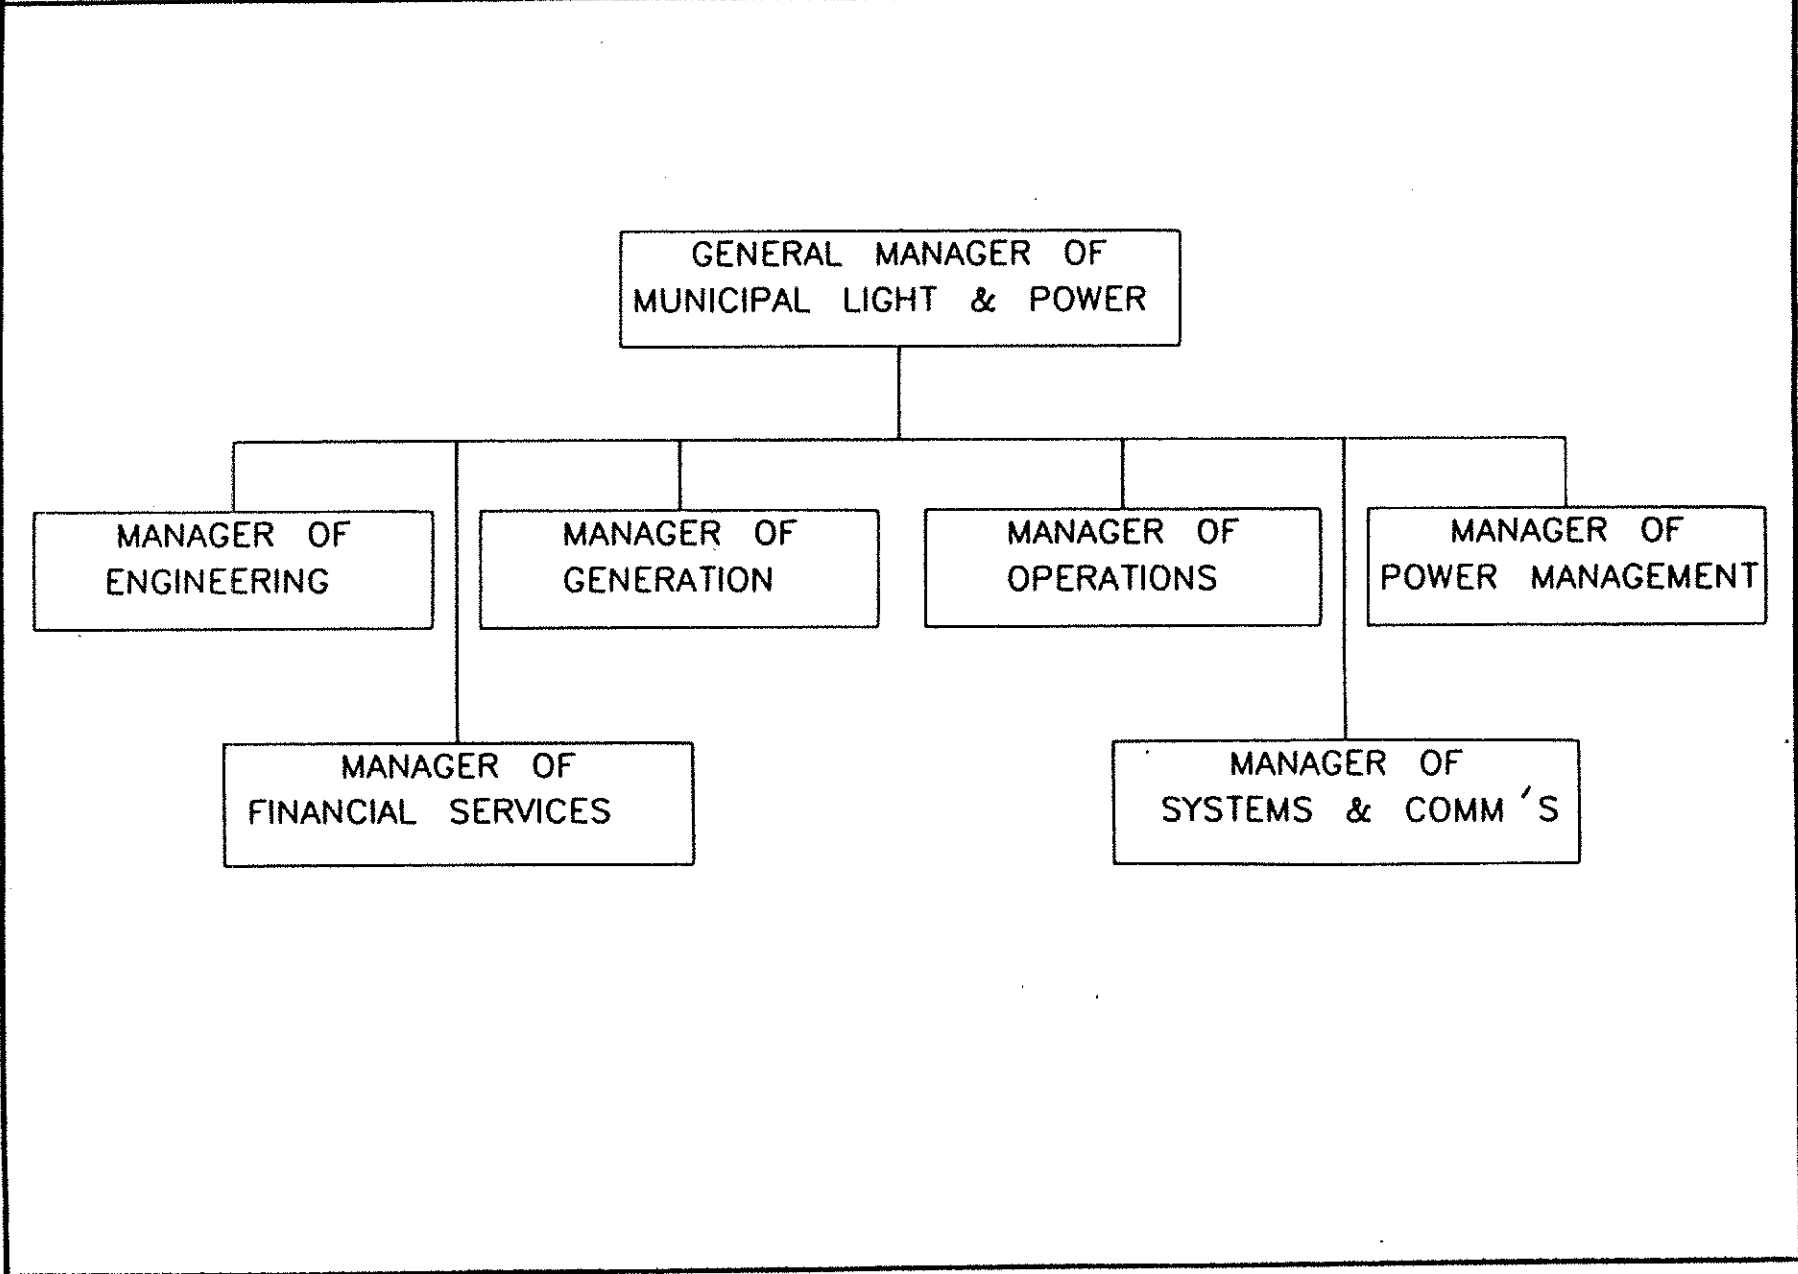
GENERAL MANAGER OF MUNICIPAL LIGHT & POWER

MANAGER OF ENGINEERING

MANAGER OF GENERATION

MANAGER OF OPERATIONS

MANAGER OF POWER MANAGEMENT

MANAGER OF FINANCIAL SERVICES

MANAGER OF SYSTEMS & COMM'S